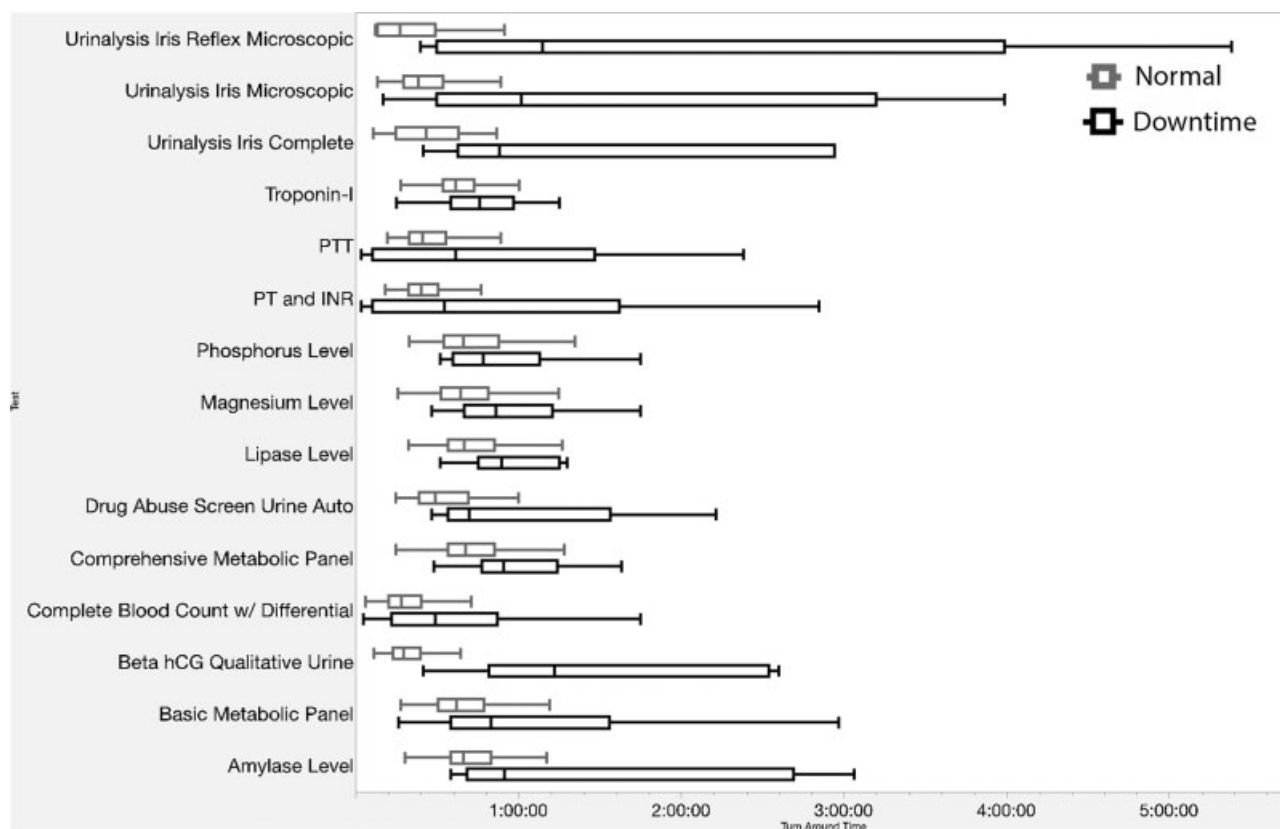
Urinalysis Iris Reflex Microscopic
Urinalysis Iris Microscopic
Urinalysis Iris Complete
Troponin-I
PTT
PT and INR
Phosphorus Level
Magnesium Level
Lipase Level
Drug Abuse Screen Urine Auto
Comprehensive Metabolic Panel
Complete Blood Count w/ Differential
Beta hCG Qualitative Urine
Basic Metabolic Panel
Amylase Level

Test

Normal
Downtime

1:00:00
2:00:00
3:00:00
4:00:00
5:00:00

Turn Around Time